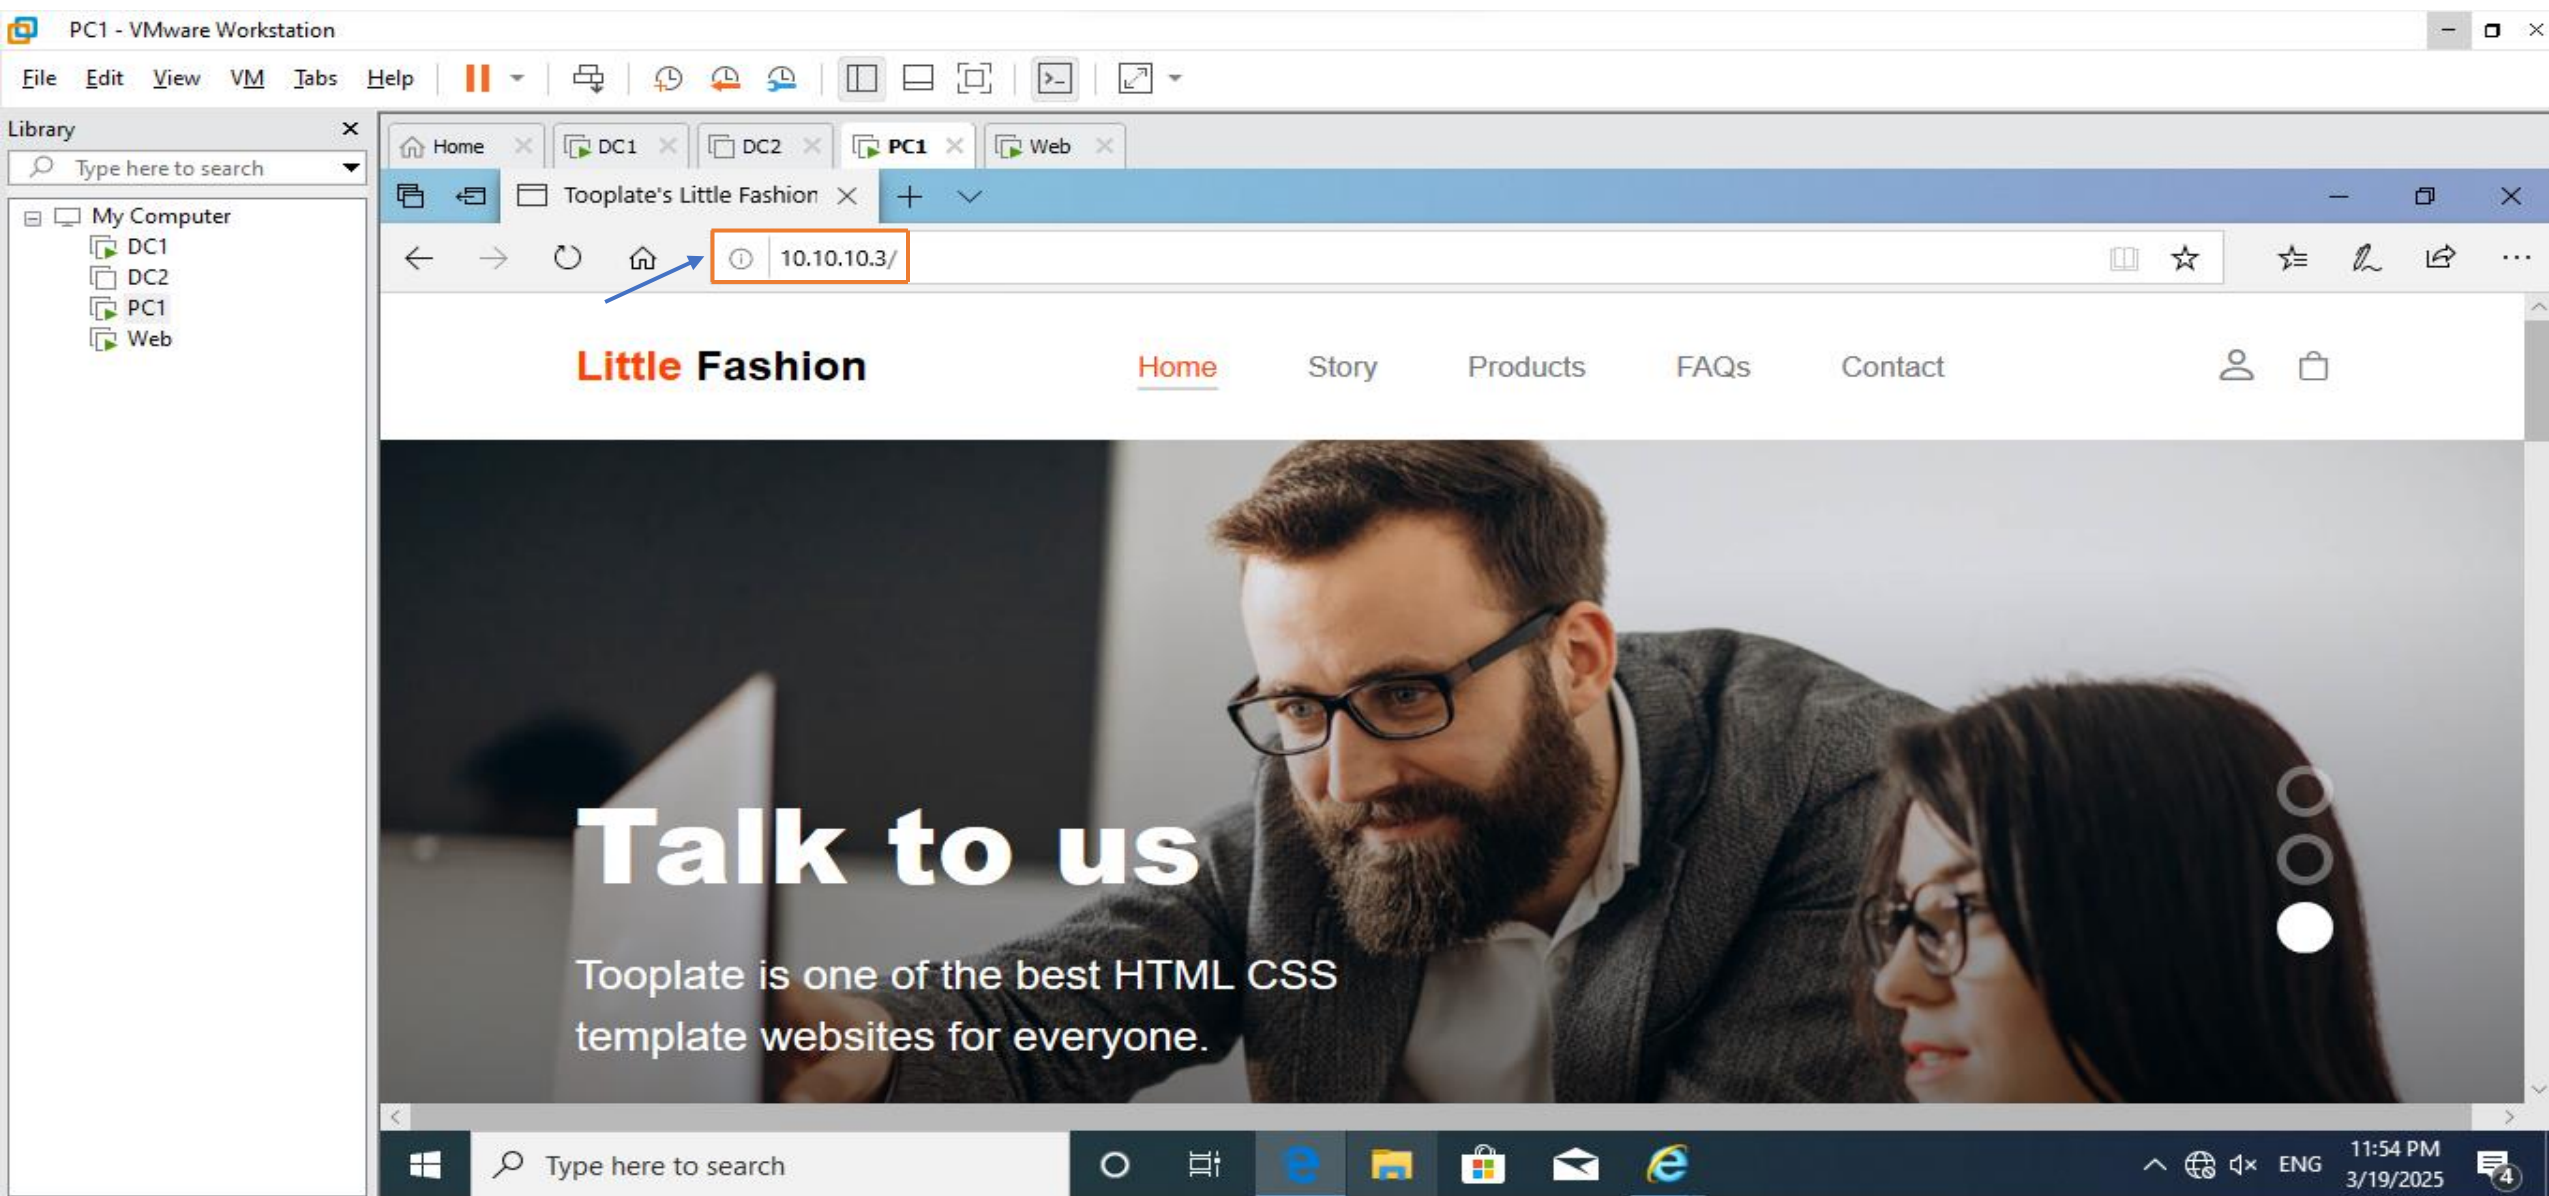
PC1 - VMware Workstation

File Edit View VM Tabs Help

Library

Type here to search

My Computer
DC1
DC2
PC1
Web

Home DC1 DC2 PC1 Web

Tooplate's Little Fashion

10.10.10.3/

Little Fashion

Home Story Products FAQs Contact

Talk to us

Tooplate is one of the best HTML CSS template websites for everyone.

Type here to search

ENG 11:54 PM 3/19/2025

4